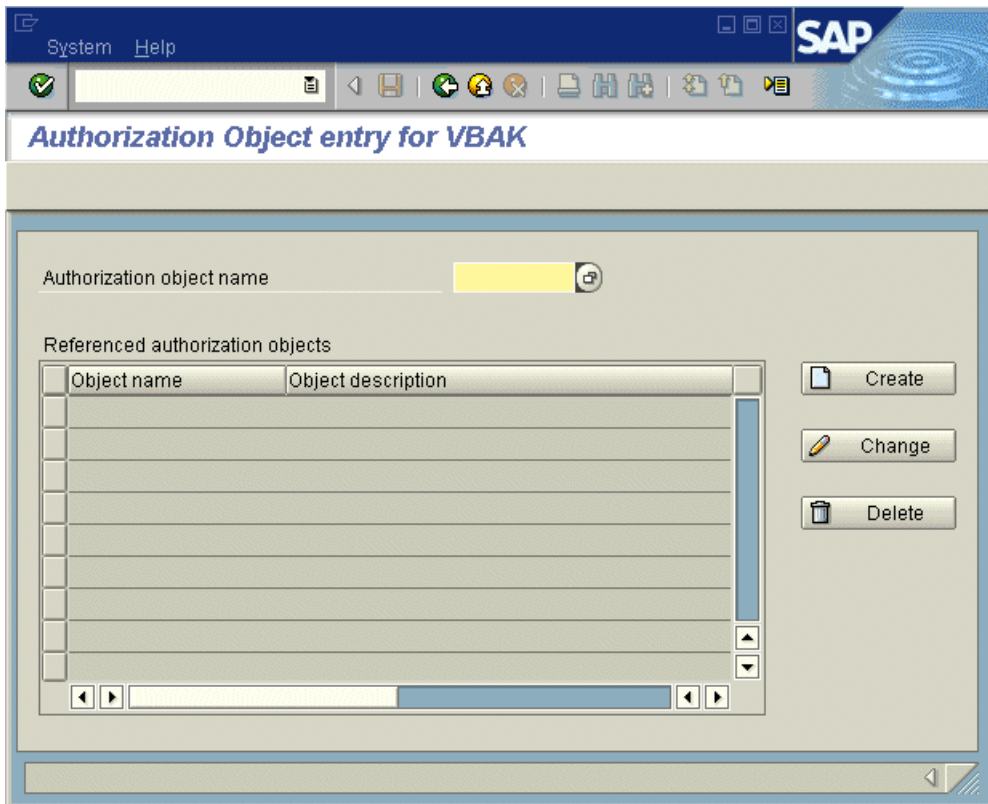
System Help

SAP

Authorization Object entry for VBAK

Authorization object name

Referenced authorization objects

| Object name | Object description |
|---|---|
| | |
| | |
| | |
| | |
| | |
| | |
| | |
| | |
| | |

Create

Change

Delete